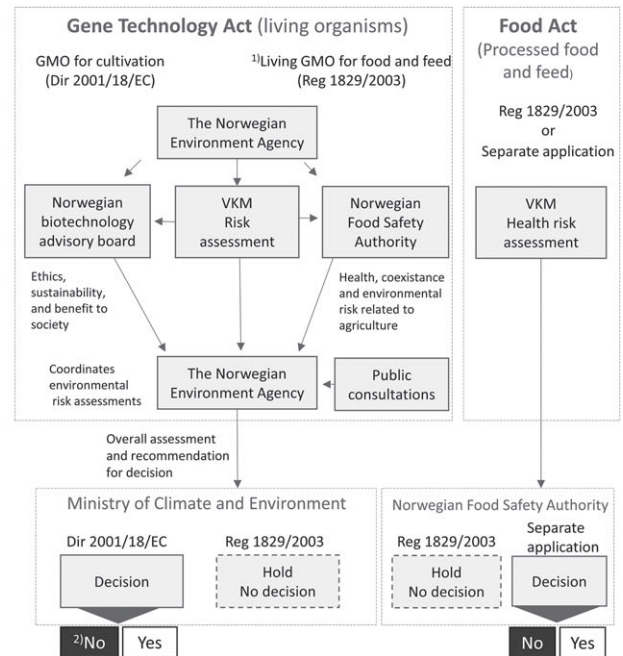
Gene Technology Act (living organisms)

GMO for cultivation (Dir 2001/18/EC)

$^{1)}$Living GMO for food and feed (Reg 1829/2003)

The Norwegian Environment Agency

Norwegian biotechnology advisory board

VKM Risk assessment

Norwegian Food Safety Authority

Ethics, sustainability, and benefit to society

Health, coexistance and environmental risk related to agriculture

Coordinates environmental risk assessments

The Norwegian Environment Agency

Public consultations

Food Act (Processed food and feed)

Reg 1829/2003 or Separate application

VKM Health risk assessment

Overall assessment and recommendation for decision

Ministry of Climate and Environment

Dir 2001/18/EC

Decision

Reg 1829/2003

Hold No decision

$^{2)}$No

Yes

Norwegian Food Safety Authority

Reg 1829/2003

Hold No decision

Separate application

Decision

No

Yes